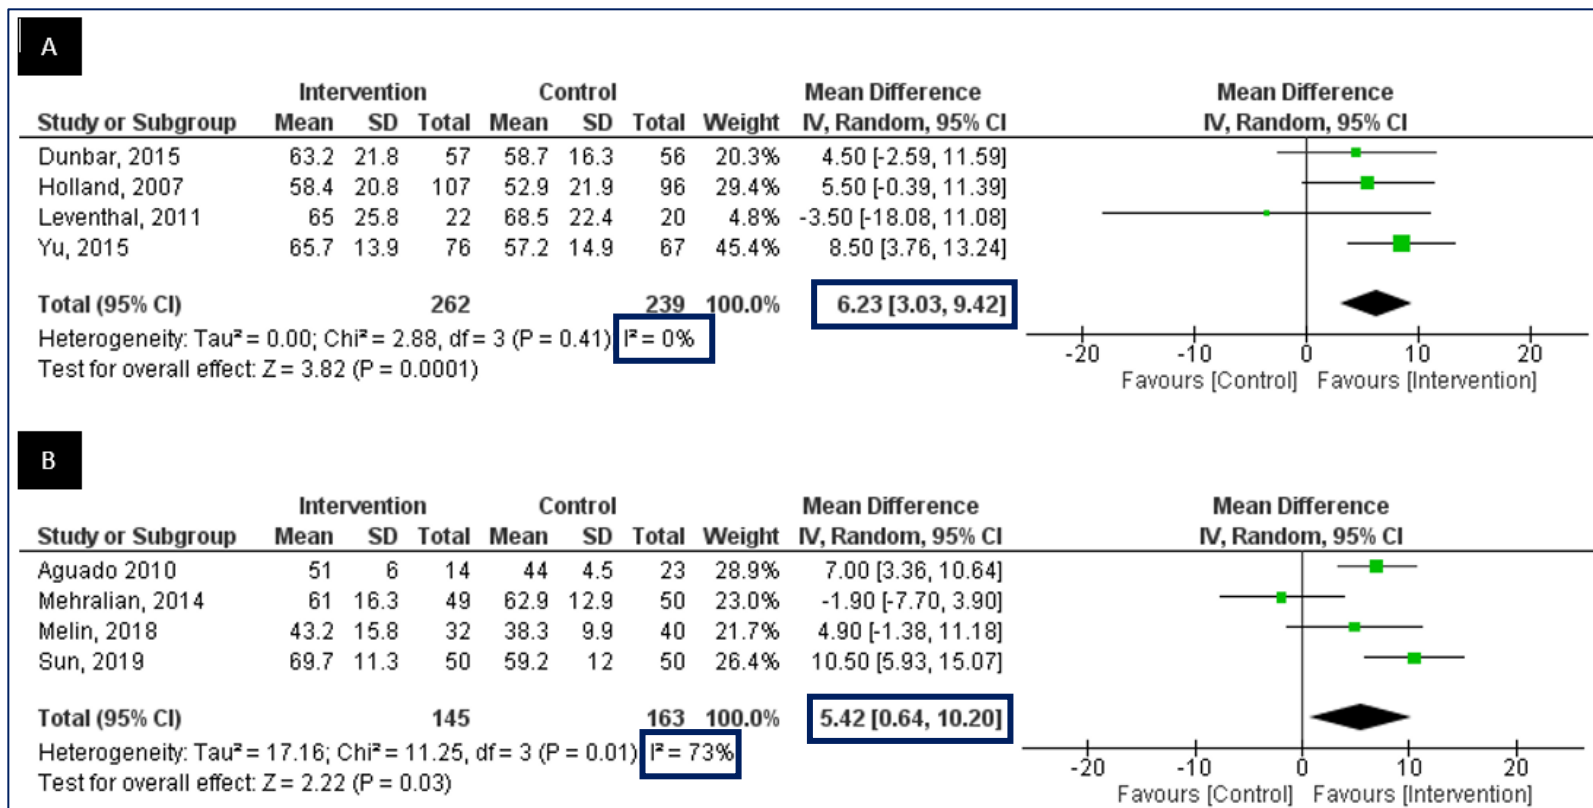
A

| Study or Subgroup | Intervention Mean | Intervention SD | Intervention Total | Control Mean | Control SD | Control Total | Weight | Mean Difference IV, Random, 95% CI |
|---|---|---|---|---|---|---|---|---|
| Dunbar, 2015 | 63.2 | 21.8 | 57 | 58.7 | 16.3 | 56 | 20.3% | 4.50 [-2.59, 11.59] |
| Holland, 2007 | 58.4 | 20.8 | 107 | 52.9 | 21.9 | 96 | 29.4% | 5.50 [-0.39, 11.39] |
| Leventhal, 2011 | 65 | 25.8 | 22 | 68.5 | 22.4 | 20 | 4.8% | -3.50 [-18.08, 11.08] |
| Yu, 2015 | 65.7 | 13.9 | 76 | 57.2 | 14.9 | 67 | 45.4% | 8.50 [3.76, 13.24] |
| Total (95% CI) | | | 262 | | | 239 | 100.0% | 6.23 [3.03, 9.42] |

Heterogeneity: Tau² = 0.00; Chi² = 2.88, df = 3 (P = 0.41); I² = 0%
Test for overall effect: Z = 3.82 (P = 0.0001)

Mean Difference
IV, Random, 95% CI
-20 -10 0 10 20
Favours [Control] Favours [Intervention]

B

| Study or Subgroup | Intervention Mean | Intervention SD | Intervention Total | Control Mean | Control SD | Control Total | Weight | Mean Difference IV, Random, 95% CI |
|---|---|---|---|---|---|---|---|---|
| Aguado 2010 | 51 | 6 | 14 | 44 | 4.5 | 23 | 28.9% | 7.00 [3.36, 10.64] |
| Mehralian, 2014 | 61 | 16.3 | 49 | 62.9 | 12.9 | 50 | 23.0% | -1.90 [-7.70, 3.90] |
| Melin, 2018 | 43.2 | 15.8 | 32 | 38.3 | 9.9 | 40 | 21.7% | 4.90 [-1.38, 11.18] |
| Sun, 2019 | 69.7 | 11.3 | 50 | 59.2 | 12 | 50 | 26.4% | 10.50 [5.93, 15.07] |
| Total (95% CI) | | | 145 | | | 163 | 100.0% | 5.42 [0.64, 10.20] |

Heterogeneity: Tau² = 17.16; Chi² = 11.25, df = 3 (P = 0.01); I² = 73%
Test for overall effect: Z = 2.22 (P = 0.03)

Mean Difference
IV, Random, 95% CI
-20 -10 0 10 20
Favours [Control] Favours [Intervention]